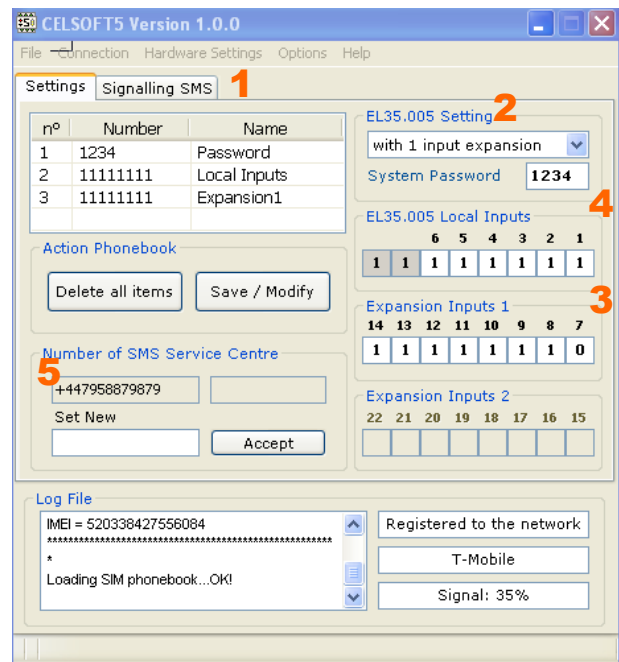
CELSOFT5 Version 1.0.0

File Connection Hardware Settings Options Help

Settings Signalling SMS 1

| nº | Number | Name |
|---|---|---|
| 1 | 1234 | Password |
| 2 | 11111111 | Local Inputs |
| 3 | 11111111 | Expansion1 |

Action Phonebook

Delete all items

Save / Modify

Number of SMS Service Centre

5

+447958879879

Set New

Accept

EL35.005 Setting 2

with 1 input expansion

System Password 1234

EL35.005 Local Inputs 4

| | | 6 | 5 | 4 | 3 | 2 | 1 |
|---|---|---|---|---|---|---|---|
| 1 | 1 | 1 | 1 | 1 | 1 | 1 | 1 |

Expansion Inputs 1 3

| 14 | 13 | 12 | 11 | 10 | 9 | 8 | 7 |
|---|---|---|---|---|---|---|---|
| 1 | 1 | 1 | 1 | 1 | 1 | 1 | 0 |

Expansion Inputs 2

| 22 | 21 | 20 | 19 | 18 | 17 | 16 | 15 |
|---|---|---|---|---|---|---|---|
| | | | | | | | |

Log File

IMEI = 520338427556084
*****************************************************
*
Loading SIM phonebook...OK!

Registered to the network

T-Mobile

Signal: 35%